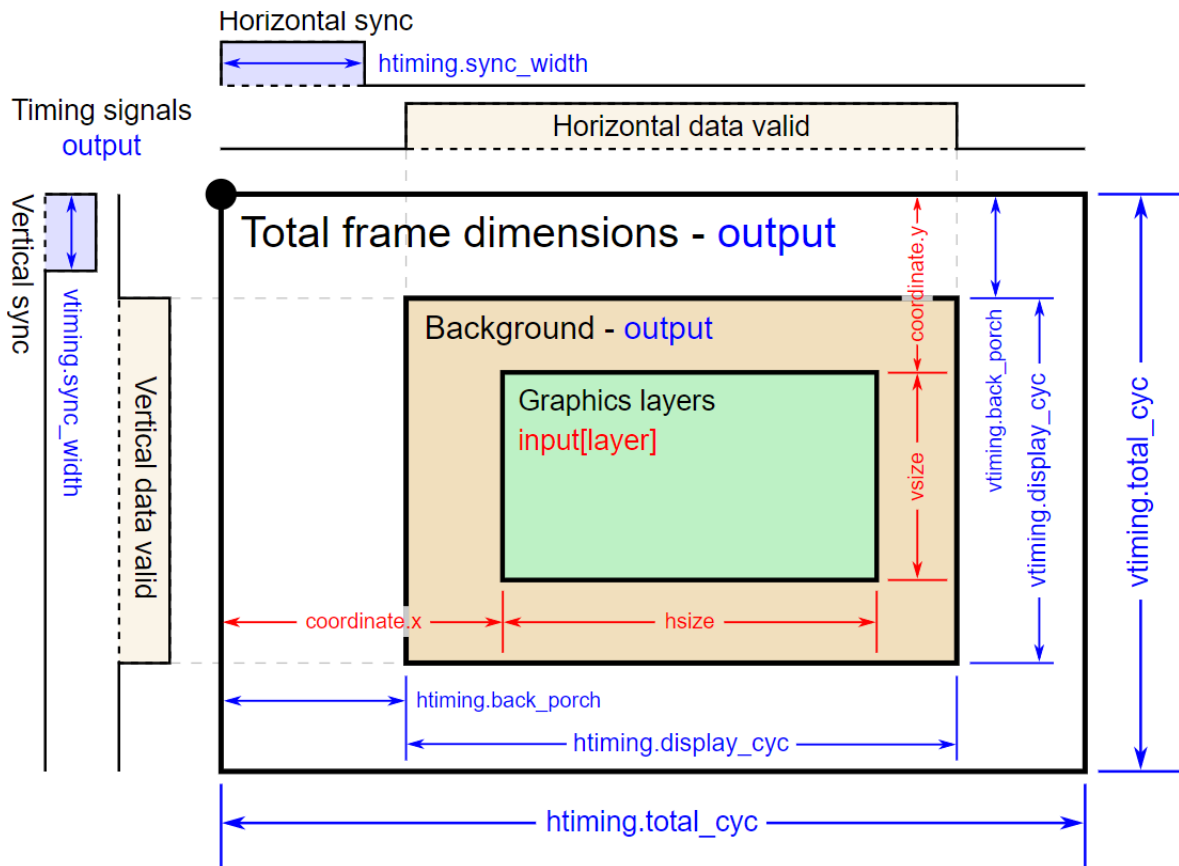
Horizontal sync
htiming.sync_width
Timing signals output
Horizontal data valid
Vertical sync
vtiming.sync_width
Vertical data valid
Total frame dimensions - output
Background - output
Graphics layers
input[layer]
coordinate.y
vsize
vtiming.back_porch
vtiming.display_cyc
vtiming.total_cyc
coordinate.x
hsize
htiming.back_porch
htiming.display_cyc
htiming.total_cyc